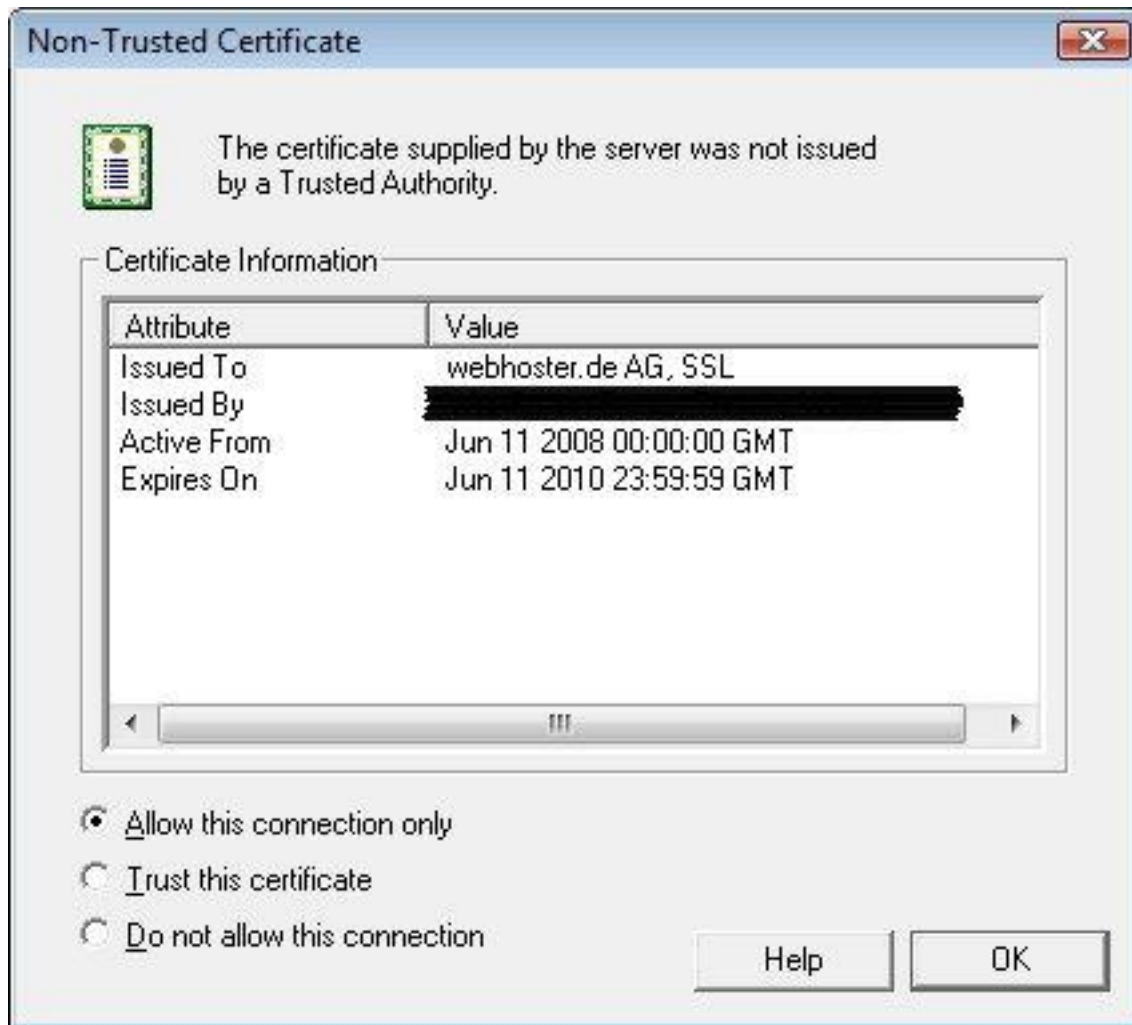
Non-Trusted Certificate

The certificate supplied by the server was not issued by a Trusted Authority.

Certificate Information

| Attribute | Value |
|---|---|
| Issued To | webhoster.de AG, SSL |
| Issued By | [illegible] |
| Active From | Jun 11 2008 00:00:00 GMT |
| Expires On | Jun 11 2010 23:59:59 GMT |

Allow this connection only

Trust this certificate

Do not allow this connection

Help

OK